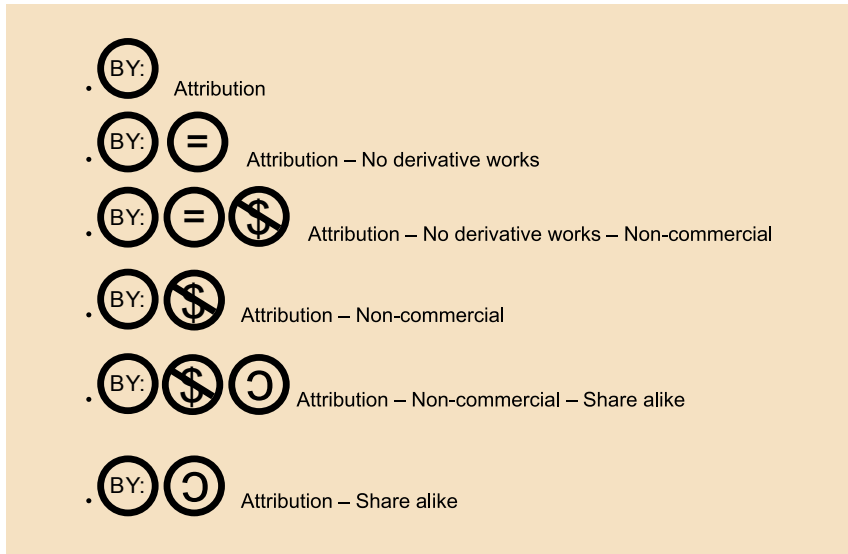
• BY: Attribution

• BY: = Attribution – No derivative works

• BY: = $ Attribution – No derivative works – Non-commercial

• BY: $ Attribution – Non-commercial

• BY: $ Ↄ Attribution – Non-commercial – Share alike

• BY: Ↄ Attribution – Share alike